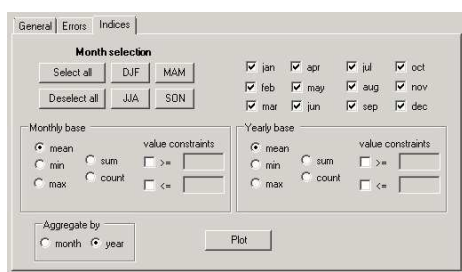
General | Errors | Indices

Month selection

Select all | DJF | MAM

Deselect all | JJA | SON

jan apr jul oct
feb may aug nov
mar jun sep dec

Monthly base
mean
min
max
sum
count
value constraints
>=
<=

Yearly base
mean
min
max
sum
count
value constraints
>=
<=

Aggregate by
month
year

Plot